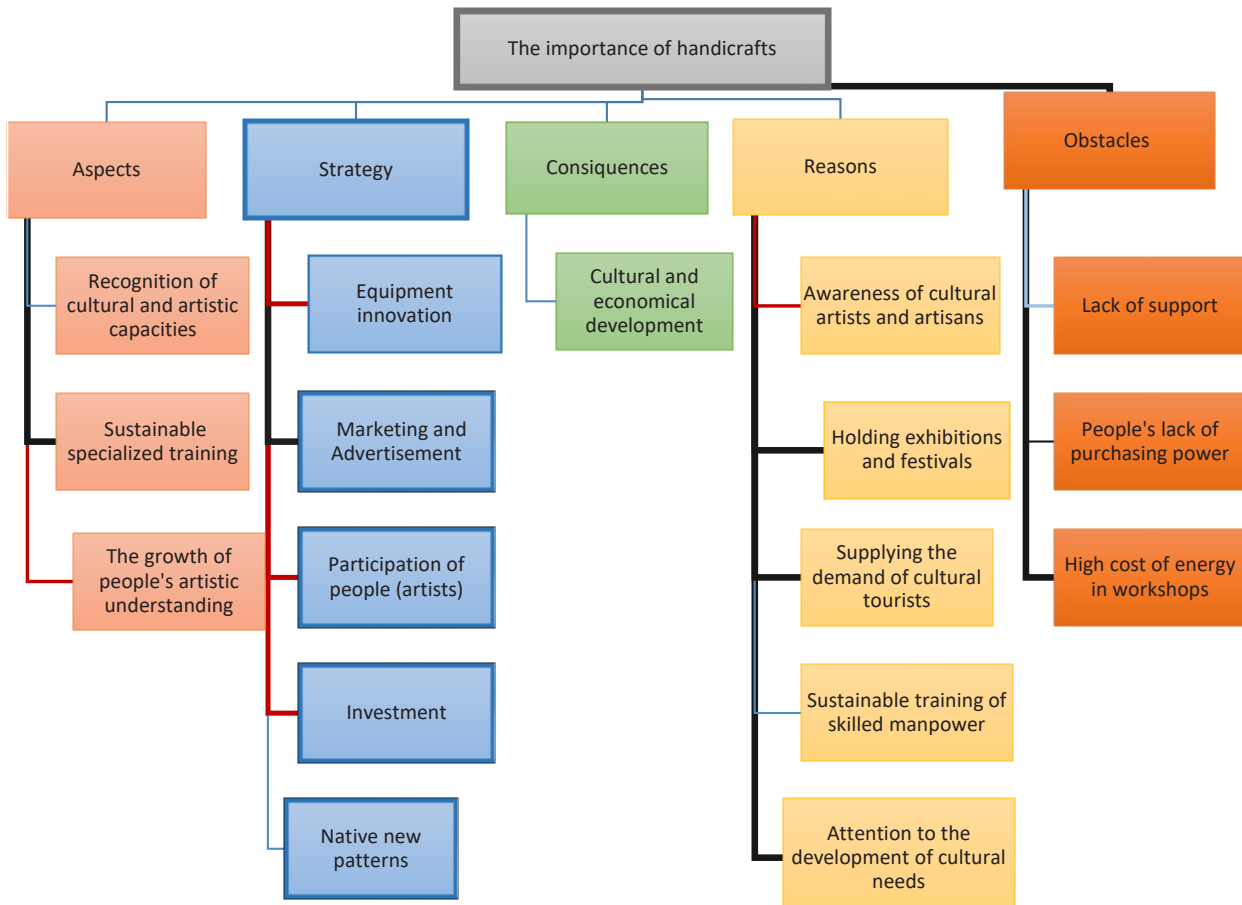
The importance of handicrafts

Aspects

Recognition of cultural and artistic capacities

Sustainable specialized training

The growth of people's artistic understanding

Strategy

Equipment innovation

Marketing and Advertisement

Participation of people (artists)

Investment

Native new patterns

Consiquences

Cultural and economical development

Reasons

Awareness of cultural artists and artisans

Holding exhibitions and festivals

Supplying the demand of cultural tourists

Sustainable training of skilled manpower

Attention to the development of cultural needs

Obstacles

Lack of support

People's lack of purchasing power

High cost of energy in workshops